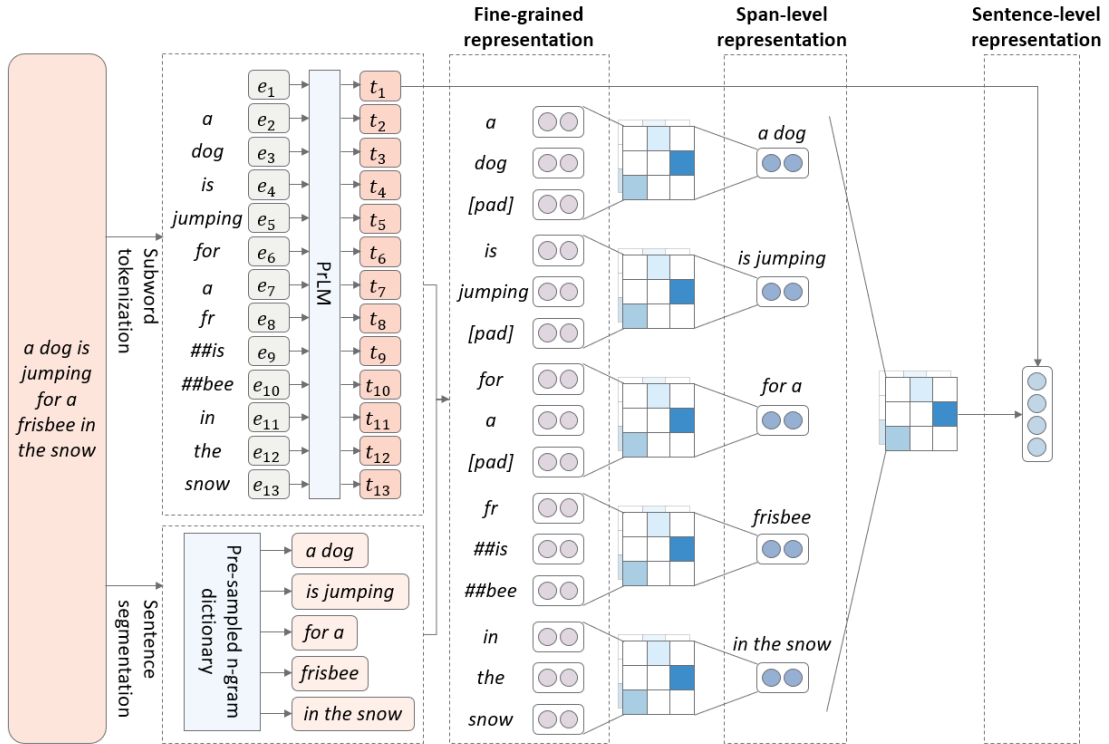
a dog is jumping for a frisbee in the snow

Subword tokenization

Sentence segmentation

a
dog
is
jumping
for
a
fr
##is
##bee
in
the
snow

$e_1$
$e_2$
$e_3$
$e_4$
$e_5$
$e_6$
$e_7$
$e_8$
$e_9$
$e_{10}$
$e_{11}$
$e_{12}$
$e_{13}$

PrLM

$t_1$
$t_2$
$t_3$
$t_4$
$t_5$
$t_6$
$t_7$
$t_8$
$t_9$
$t_{10}$
$t_{11}$
$t_{12}$
$t_{13}$

Pre-sampled n-gram dictionary

a dog
is jumping
for a
frisbee
in the snow

Fine-grained representation

a
dog
[pad]
is
jumping
[pad]
for
a
[pad]
fr
##is
##bee
in
the
snow

Span-level representation

a dog
is jumping
for a
frisbee
in the snow

Sentence-level representation